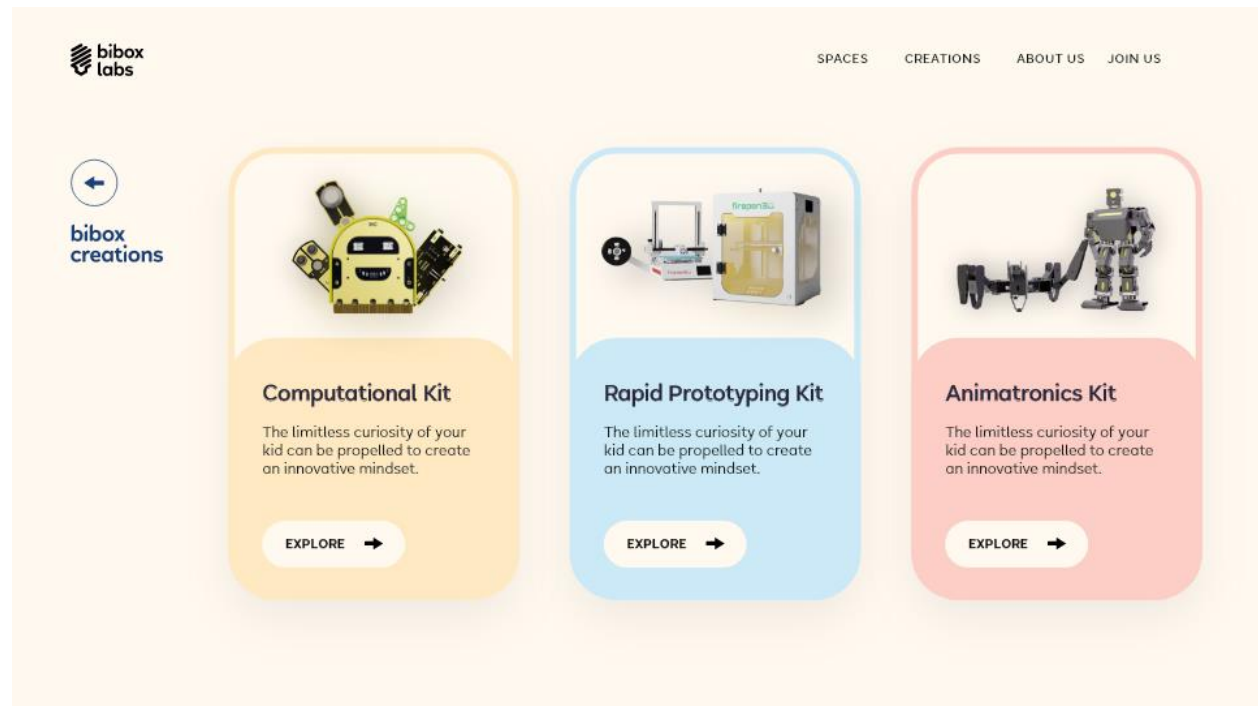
bibox labs

SPACES CREATIONS ABOUT US JOIN US

bibox creations

Computational Kit

The limitless curiosity of your kid can be propelled to create an innovative mindset.

EXPLORE

Rapid Prototyping Kit

The limitless curiosity of your kid can be propelled to create an innovative mindset.

EXPLORE

Animatronics Kit

The limitless curiosity of your kid can be propelled to create an innovative mindset.

EXPLORE